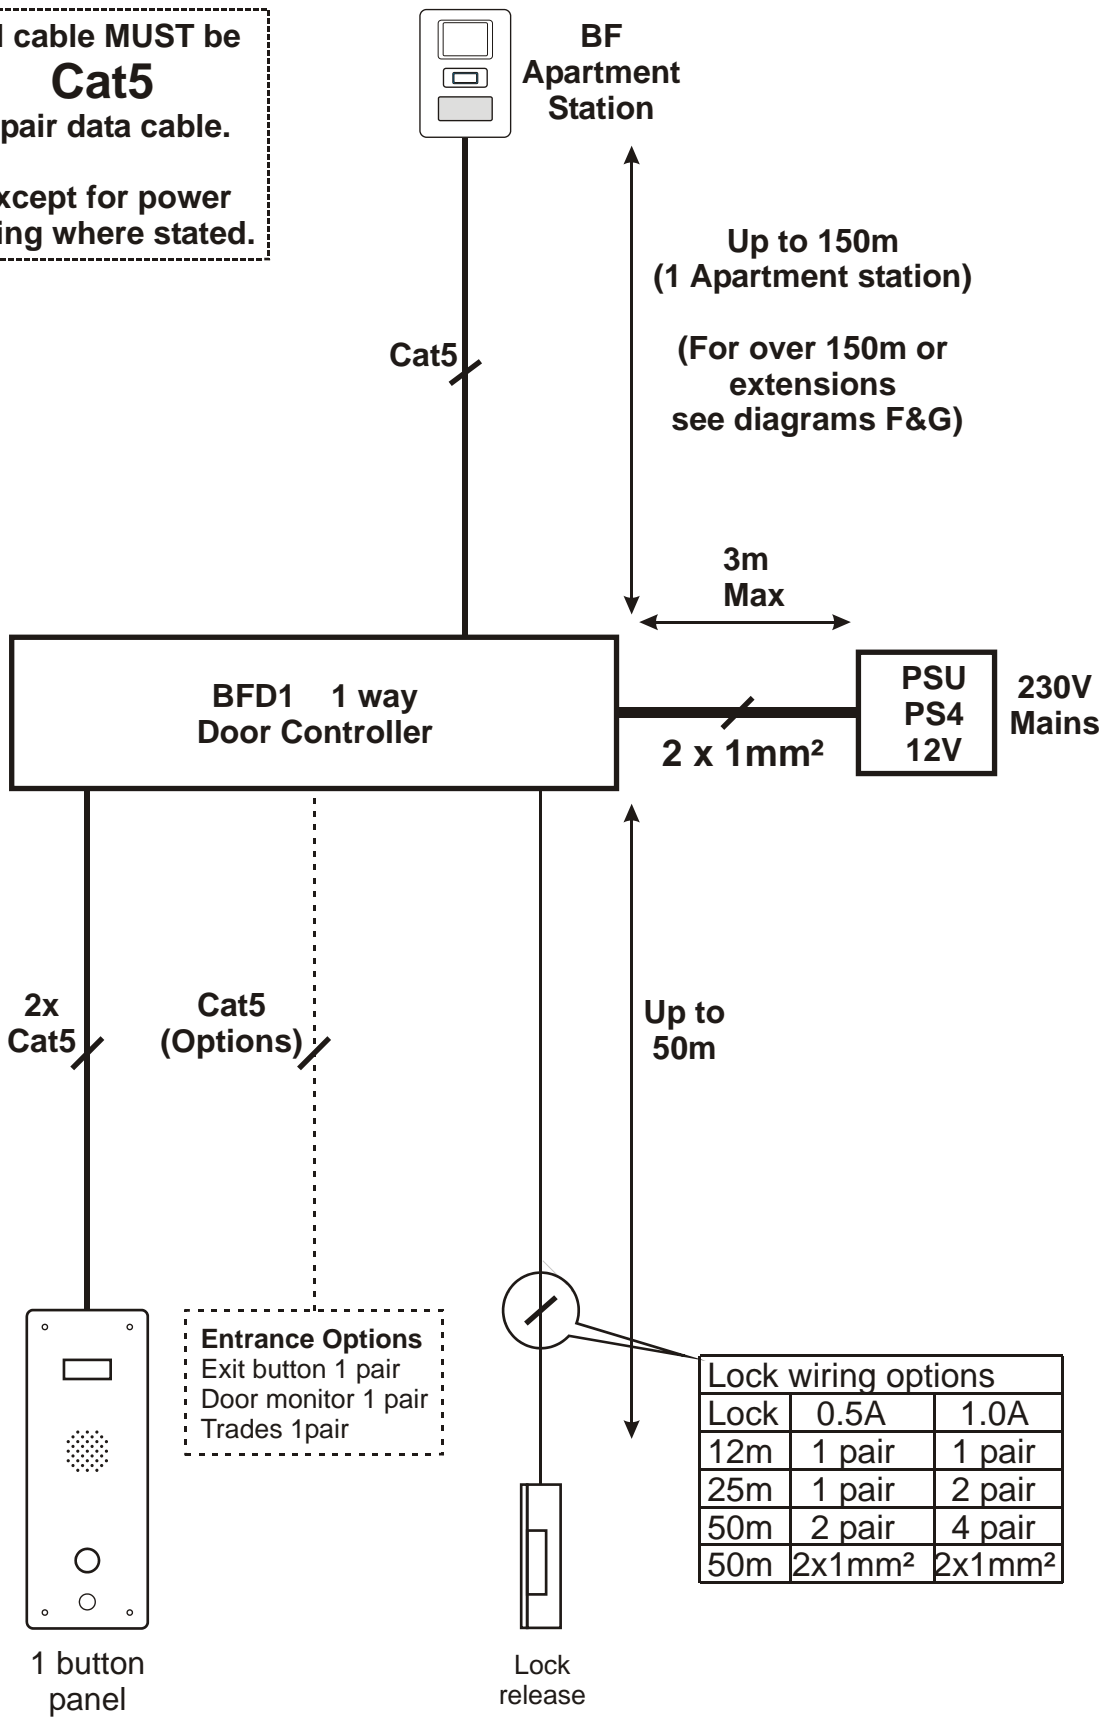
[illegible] cable MUST be Cat5 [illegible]pair data cable.

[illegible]xcept for power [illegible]ing where stated.

BF Apartment Station

Up to 150m (1 Apartment station)

(For over 150m or extensions see diagrams F&G)

Cat5

3m Max

BFD1 1 way Door Controller

PSU PS4 12V

230V Mains

2 x 1mm²

2x Cat5

Cat5 (Options)

Up to 50m

Entrance Options
Exit button 1 pair
Door monitor 1 pair
Trades 1pair

| Lock wiring options | | |
|---|---|---|
| Lock | 0.5A | 1.0A |
| 12m | 1 pair | 1 pair |
| 25m | 1 pair | 2 pair |
| 50m | 2 pair | 4 pair |
| 50m | 2x1mm² | 2x1mm² |

1 button panel

Lock release